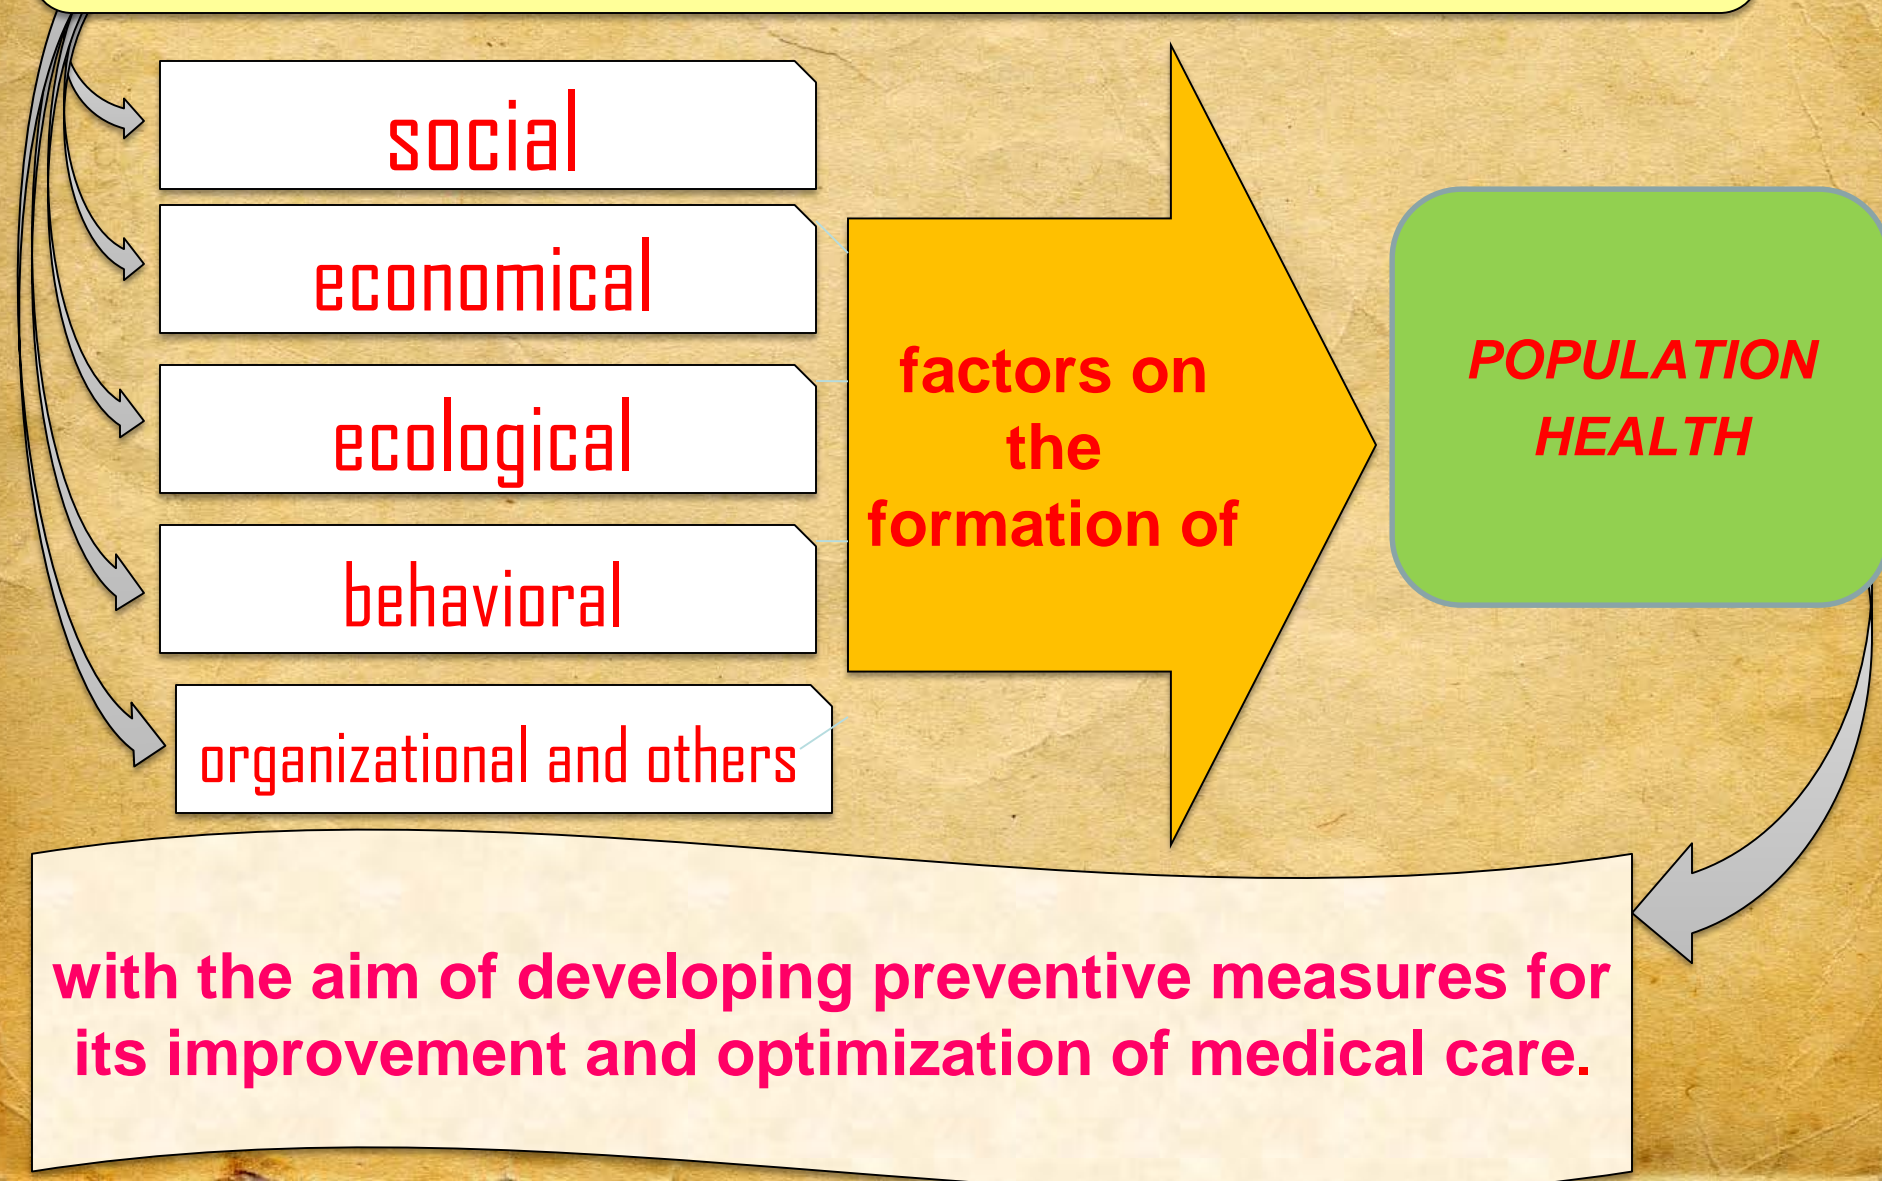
social

economical

ecological

behavioral

organizational and others

factors on the formation of

POPULATION HEALTH

with the aim of developing preventive measures for its improvement and optimization of medical care.